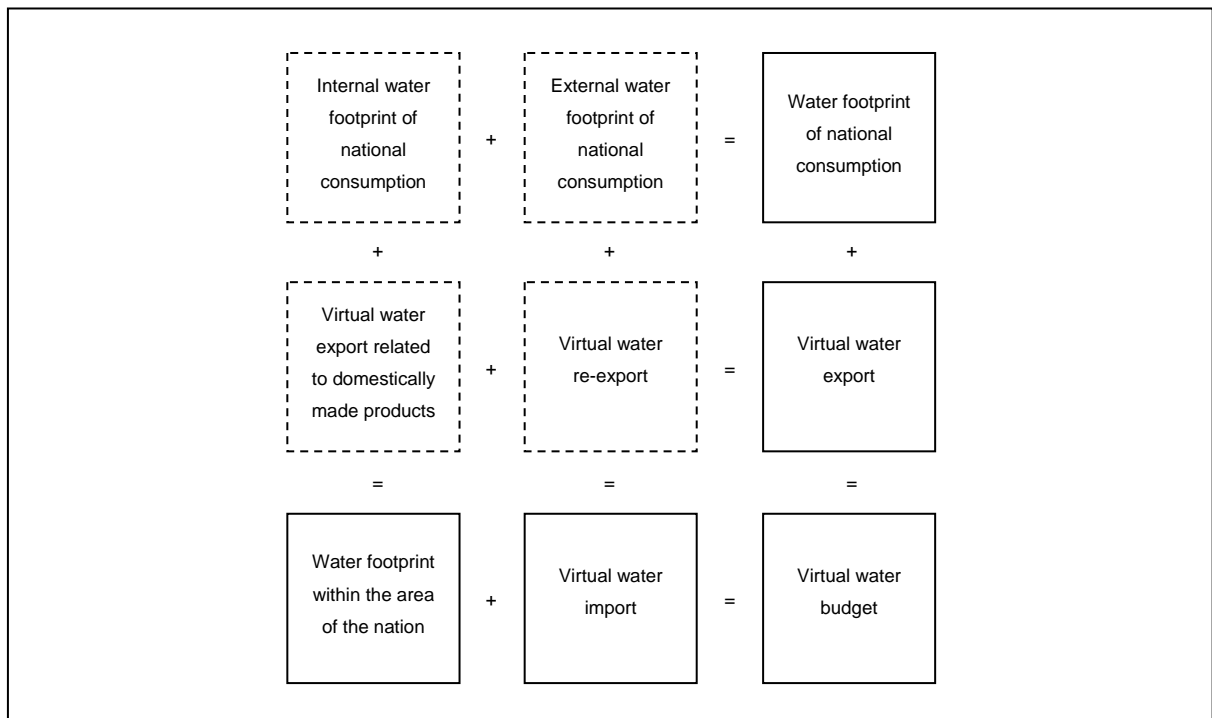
Internal water footprint of national consumption + External water footprint of national consumption = Water footprint of national consumption

+ + +

Virtual water export related to domestically made products + Virtual water re-export = Virtual water export

= = =

Water footprint within the area of the nation + Virtual water import = Virtual water budget